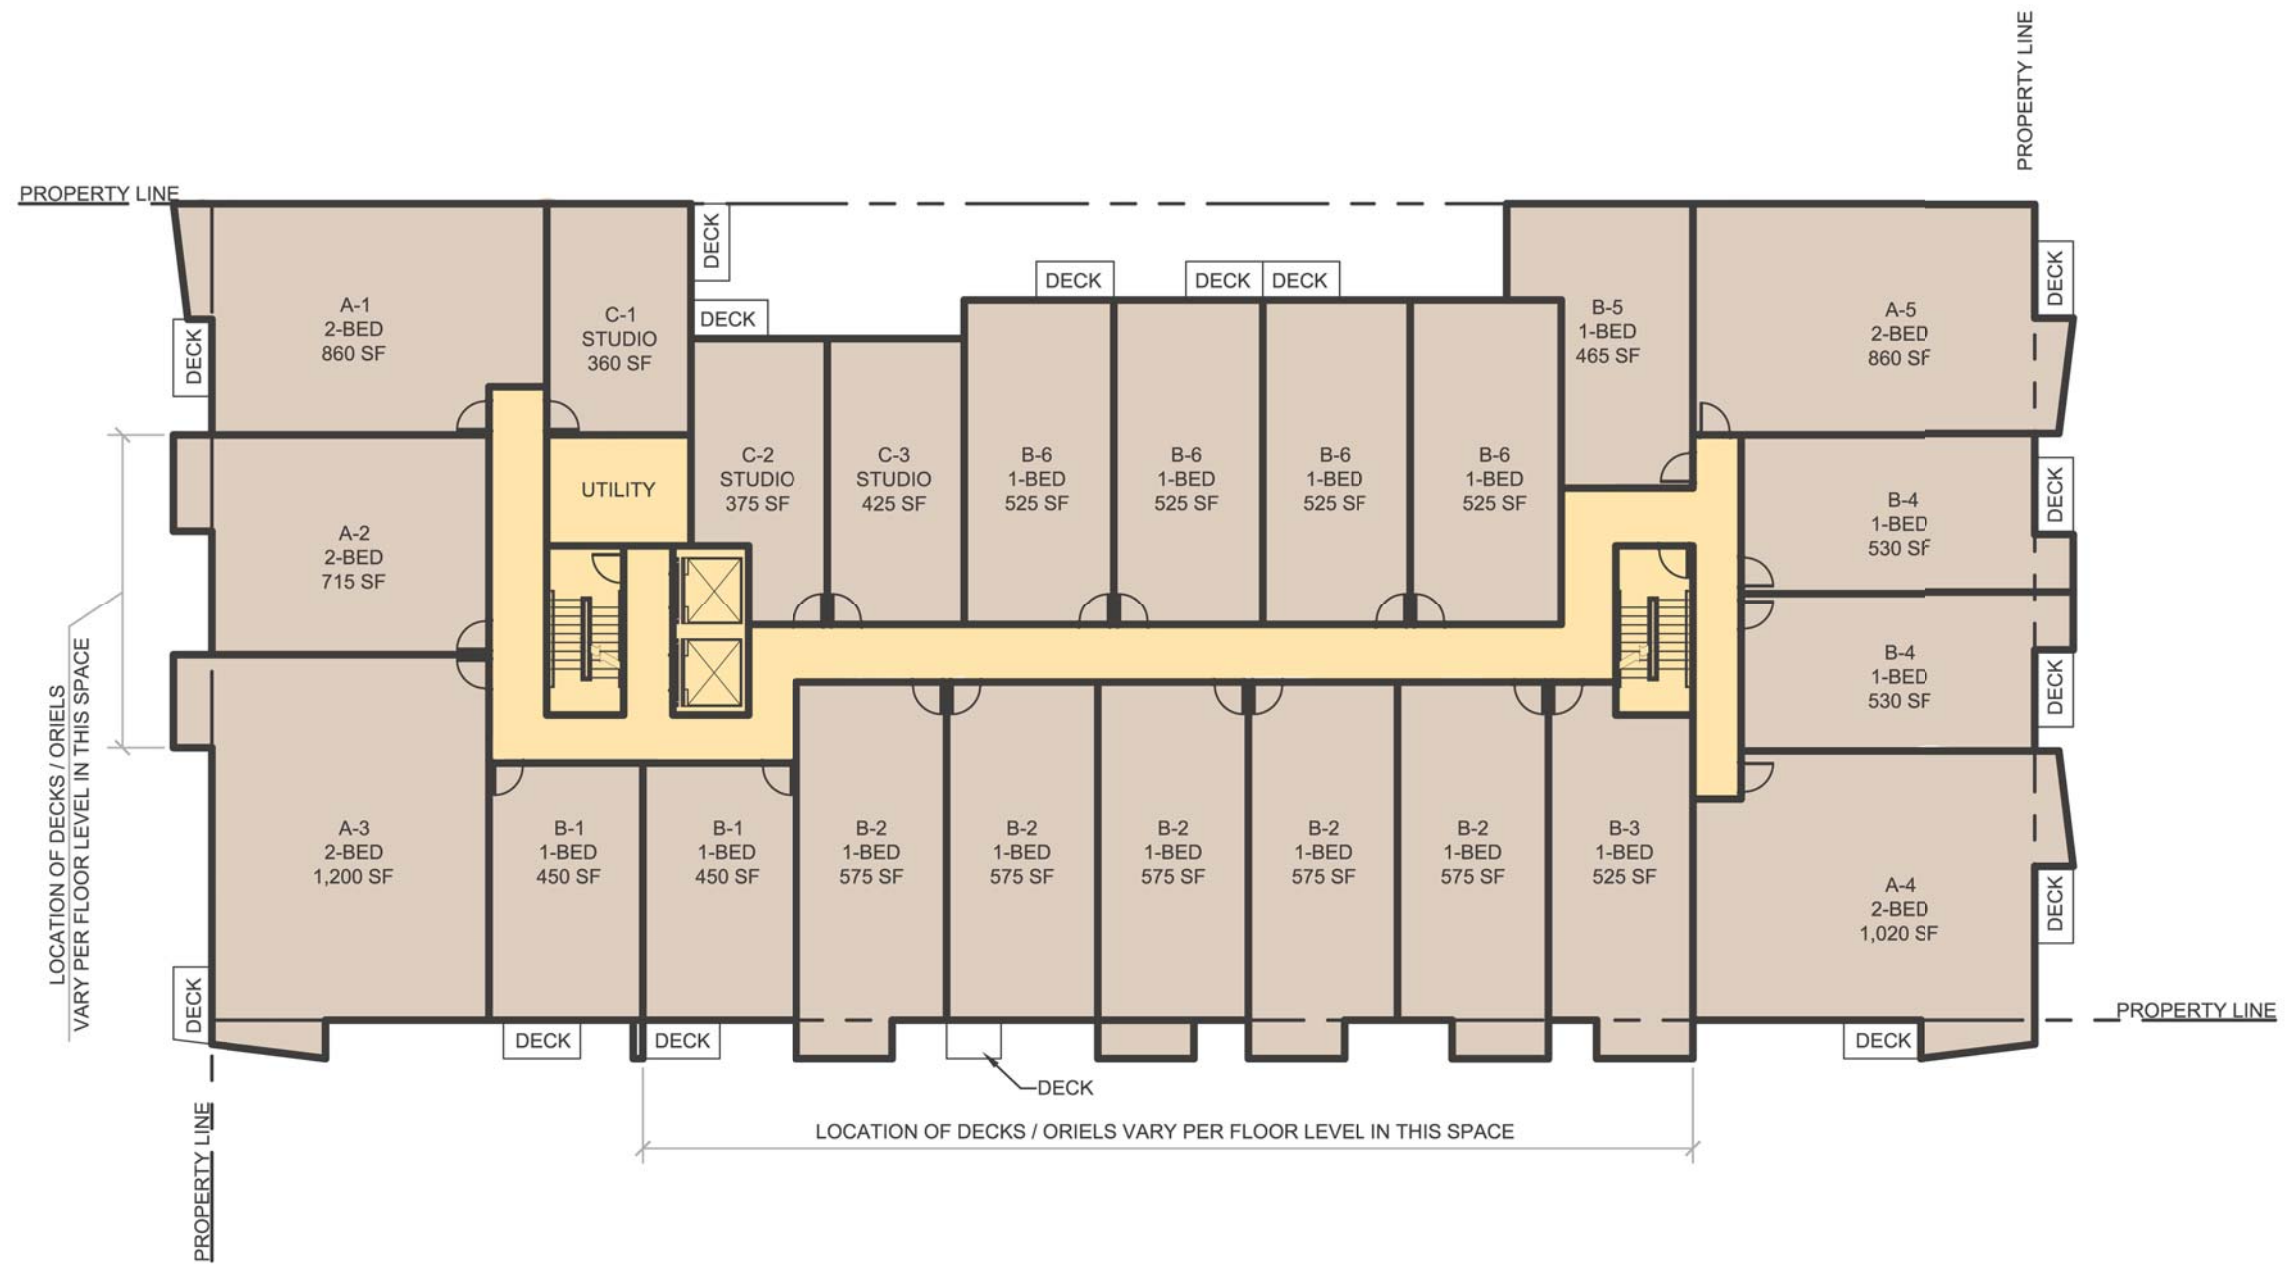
PROPERTY LINE

PROPERTY LINE

DECK

DECK

DECK

DECK DECK

DECK

DECK

A-1
2-BED
860 SF

C-1
STUDIO
360 SF

B-5
1-BED
465 SF

A-5
2-BED
860 SF

UTILITY

C-2
STUDIO
375 SF

C-3
STUDIO
425 SF

B-6
1-BED
525 SF

B-6
1-BED
525 SF

B-6
1-BED
525 SF

B-6
1-BED
525 SF

DECK

B-4
1-BED
530 SF

A-2
2-BED
715 SF

B-4
1-BED
530 SF

DECK

LOCATION OF DECKS / ORIELS VARY PER FLOOR LEVEL IN THIS SPACE

A-3
2-BED
1,200 SF

B-1
1-BED
450 SF

B-1
1-BED
450 SF

B-2
1-BED
575 SF

B-2
1-BED
575 SF

B-2
1-BED
575 SF

B-2
1-BED
575 SF

B-2
1-BED
575 SF

B-3
1-BED
525 SF

A-4
2-BED
1,020 SF

DECK

DECK

DECK

DECK

DECK

DECK

PROPERTY LINE

DECK

LOCATION OF DECKS / ORIELS VARY PER FLOOR LEVEL IN THIS SPACE

PROPERTY LINE